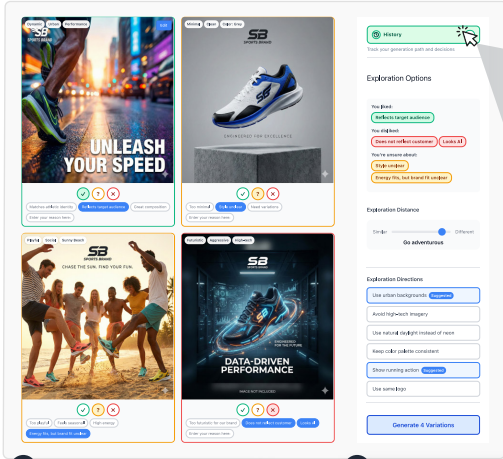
Dynamic Urban Performance

Edit

SB SPORTS BRAND

UNLEASH YOUR SPEED

Matches athletic identity Reflects target audience Clean composition

Enter your reason here

Minimal Clean Color Drop

SB SPORTS BRAND

ENGINEERED FOR EXCELLENCE

Too minimal Style unclear Need variation

Enter your reason here

Playful Social Sunny Beach

SB SPORTS BRAND

CHASE THE SUN. FIND YOUR FUN.

Too playful Feels seasonal High energy

Energy fits, but brand fit unclear

Futuristic Aggressive Hightech

SB SPORTS BRAND

ENGINEERED FOR THE FUTURE

DATA-DRIVEN PERFORMANCE

IMAGE NOT INCLUDED

Too futuristic for brand Does not reflect customer Looks AI

Enter your reason here

History

Track your generation path and decisions

Exploration Options

You liked:

Reflects target audience

You disliked:

Does not reflect customer Looks AI

You're unsure about:

Style unclear

Energy fits, but brand fit unclear

Exploration Distance

Similar Different

Go adventurous

Exploration Directions

Use urban backgrounds Suggested

Avoid high-tech imagery

Use natural daylight instead of neon

Keep color palette consistent

Show running action Suggested

Use same logo

Generate 4 Variations